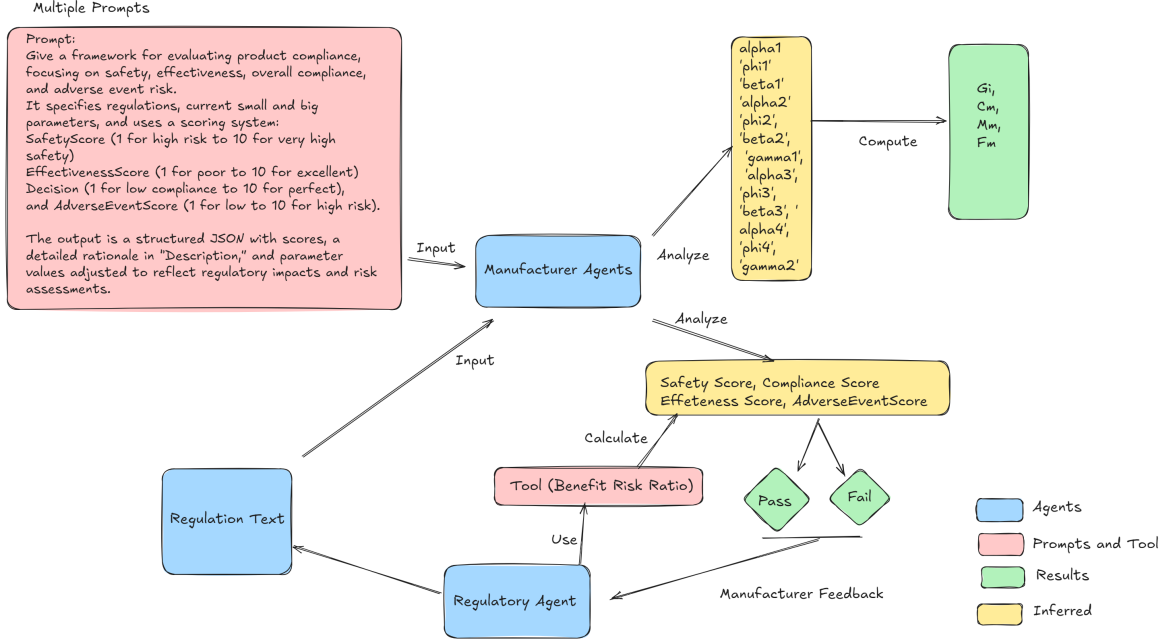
Multiple Prompts

Prompt:
Give a framework for evaluating product compliance, focusing on safety, effectiveness, overall compliance, and adverse event risk.
It specifies regulations, current small and big parameters, and uses a scoring system:
SafetyScore (1 for high risk to 10 for very high safety)
EffectivenessScore (1 for poor to 10 for excellent)
Decision (1 for low compliance to 10 for perfect), and AdverseEventScore (1 for low to 10 for high risk).

The output is a structured JSON with scores, a detailed rationale in "Description," and parameter values adjusted to reflect regulatory impacts and risk assessments.

Input

Manufacturer Agents

Analyze

alpha1
'phi1'
'beta1'
'alpha2'
'phi2',
'beta2',
'gamma1',
'alpha3',
'phi3',
'beta3', '
alpha4',
'phi4',
'gamma2'

Compute

Gi,
Cm,
Mm,
Fm

Analyze

Input

Safety Score, Compliance Score
Effeteness Score, AdverseEventScore

Calculate

Tool (Benefit Risk Ratio)

Pass

Fail

Regulation Text

Use

Regulatory Agent

Manufacturer Feedback

Agents

Prompts and Tool

Results

Inferred